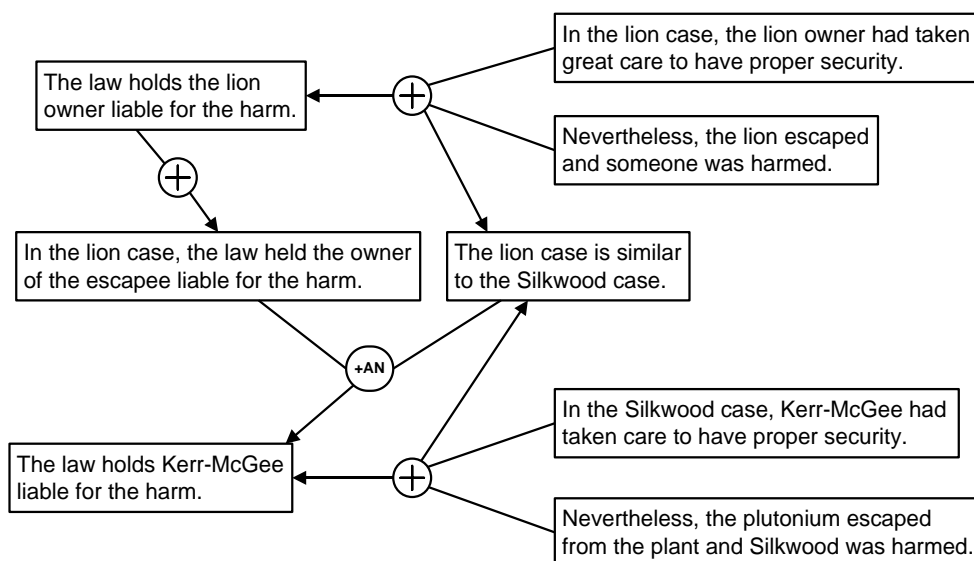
In the lion case, the lion owner had taken great care to have proper security.

The law holds the lion owner liable for the harm.

Nevertheless, the lion escaped and someone was harmed.

In the lion case, the law held the owner of the escapee liable for the harm.

The lion case is similar to the Silkwood case.

+AN

In the Silkwood case, Kerr-McGee had taken care to have proper security.

The law holds Kerr-McGee liable for the harm.

Nevertheless, the plutonium escaped from the plant and Silkwood was harmed.